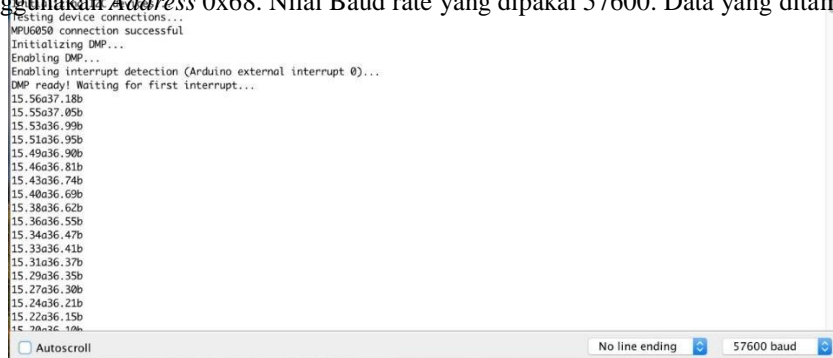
ggunakan Address 0x68. Nilai Baud rate yang dipakai 57600. Data yang ditam

Testing device connections...
MPU6050 connection successful
Initializing DMP...
Enabling DMP...
Enabling interrupt detection (Arduino external interrupt 0)...
DMP ready! Waiting for first interrupt...
15.56a37.18b
15.55a37.05b
15.53a36.99b
15.51a36.95b
15.49a36.90b
15.46a36.81b
15.43a36.74b
15.40a36.69b
15.38a36.62b
15.36a36.55b
15.34a36.47b
15.33a36.41b
15.31a36.37b
15.29a36.35b
15.27a36.30b
15.24a36.21b
15.22a36.15b
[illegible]

Autoscroll
No line ending
57600 baud